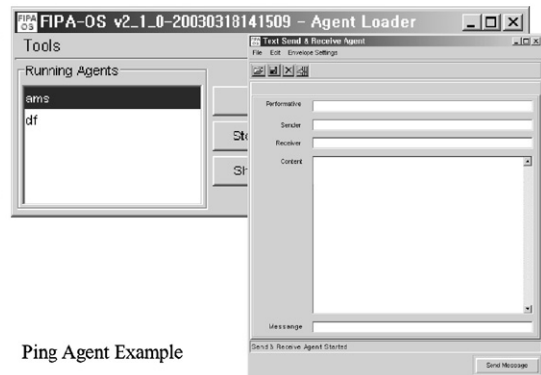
FIPA OS FIPA-OS v2_1_0-20030318141509 – Agent Loader

Tools

Running Agents

ams

df

St

Sh

Text Send & Receive Agent

File Edit Envelope Settings

Performative

Sender

Receiver

Content

Message

Send & Receive Agent Started

Send Message

Ping Agent Example